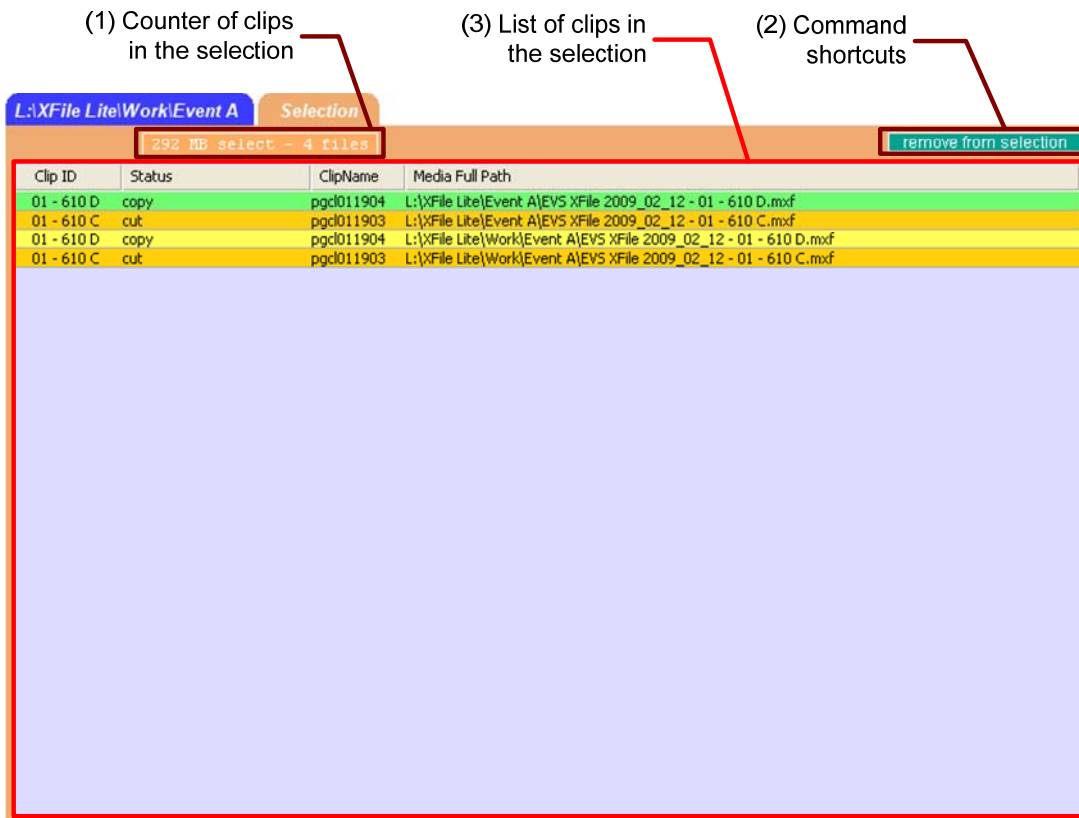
(1) Counter of clips in the selection

(3) List of clips in the selection

(2) Command shortcuts

L:\XFile Lite\Work\Event A

Selection

292 MB select - 4 files

remove from selection

| Clip ID | Status | ClipName | Media Full Path |
|---|---|---|---|
| 01 - 610 D | copy | pgcl011904 | L:\XFile Lite\Event A\EVS XFile 2009_02_12 - 01 - 610 D.mxf |
| 01 - 610 C | cut | pgcl011903 | L:\XFile Lite\Event A\EVS XFile 2009_02_12 - 01 - 610 C.mxf |
| 01 - 610 D | copy | pgcl011904 | L:\XFile Lite\Work\Event A\EVS XFile 2009_02_12 - 01 - 610 D.mxf |
| 01 - 610 C | cut | pgcl011903 | L:\XFile Lite\Work\Event A\EVS XFile 2009_02_12 - 01 - 610 C.mxf |